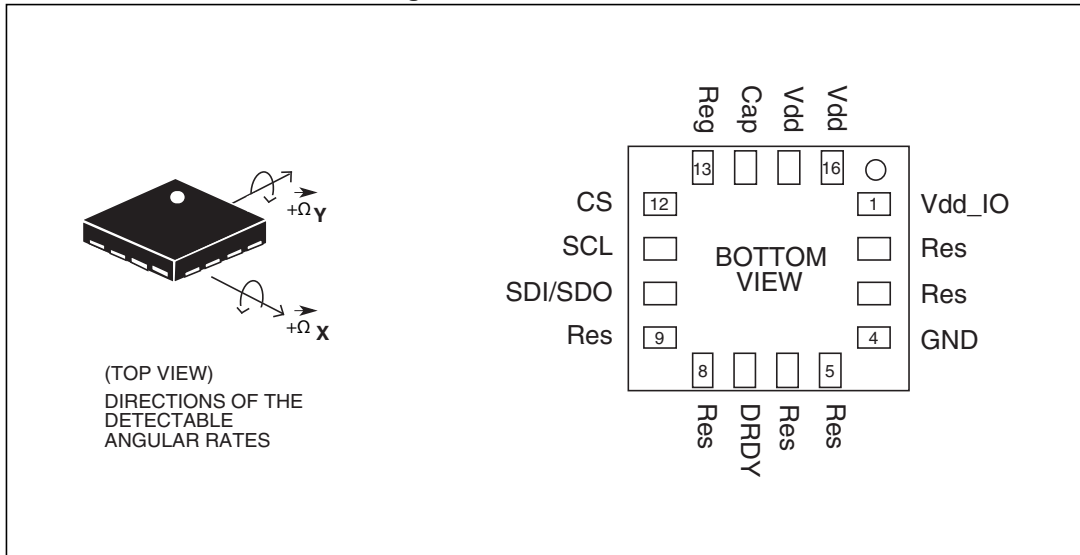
$+\vec{\Omega}_Y$

$+\vec{\Omega}_X$

(TOP VIEW)
DIRECTIONS OF THE DETECTABLE ANGULAR RATES

Reg Cap Vdd Vdd

13 16

CS 12
SCL
SDI/SDO
Res 9

BOTTOM VIEW

1 Vdd_IO
Res
Res
4 GND

8 5

Res DRDY Res Res